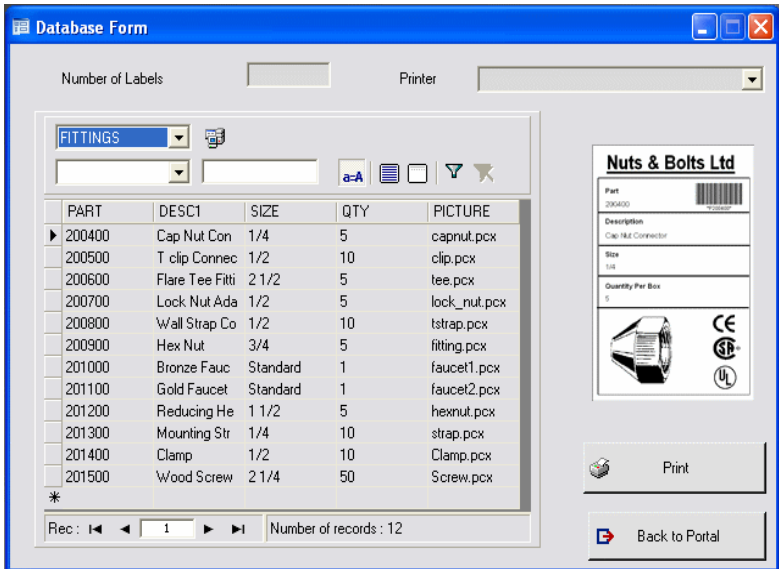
Database Form

Number of Labels

Printer

FITTINGS

a=A

| PART | DESC1 | SIZE | QTY | PICTURE |
|---|---|---|---|---|
| 200400 | Cap Nut Con | 1/4 | 5 | capnut.pcx |
| 200500 | T clip Connec | 1/2 | 10 | clip.pcx |
| 200600 | Flare Tee Fitti | 2 1/2 | 5 | tee.pcx |
| 200700 | Lock Nut Ada | 1/2 | 5 | lock_nut.pcx |
| 200800 | Wall Strap Co | 1/2 | 10 | tstrap.pcx |
| 200900 | Hex Nut | 3/4 | 5 | fitting.pcx |
| 201000 | Bronze Fauc | Standard | 1 | faucet1.pcx |
| 201100 | Gold Faucet | Standard | 1 | faucet2.pcx |
| 201200 | Reducing He | 1 1/2 | 5 | hexnut.pcx |
| 201300 | Mounting Str | 1/4 | 10 | strap.pcx |
| 201400 | Clamp | 1/2 | 10 | Clamp.pcx |
| 201500 | Wood Screw | 2 1/4 | 50 | Screw.pcx |

Rec : 1

Number of records : 12

Nuts & Bolts Ltd

Part
200400
*F200400*

Description
Cap Nut Connector

Size
1/4

Quantity Per Box
5

CE

Print

Back to Portal